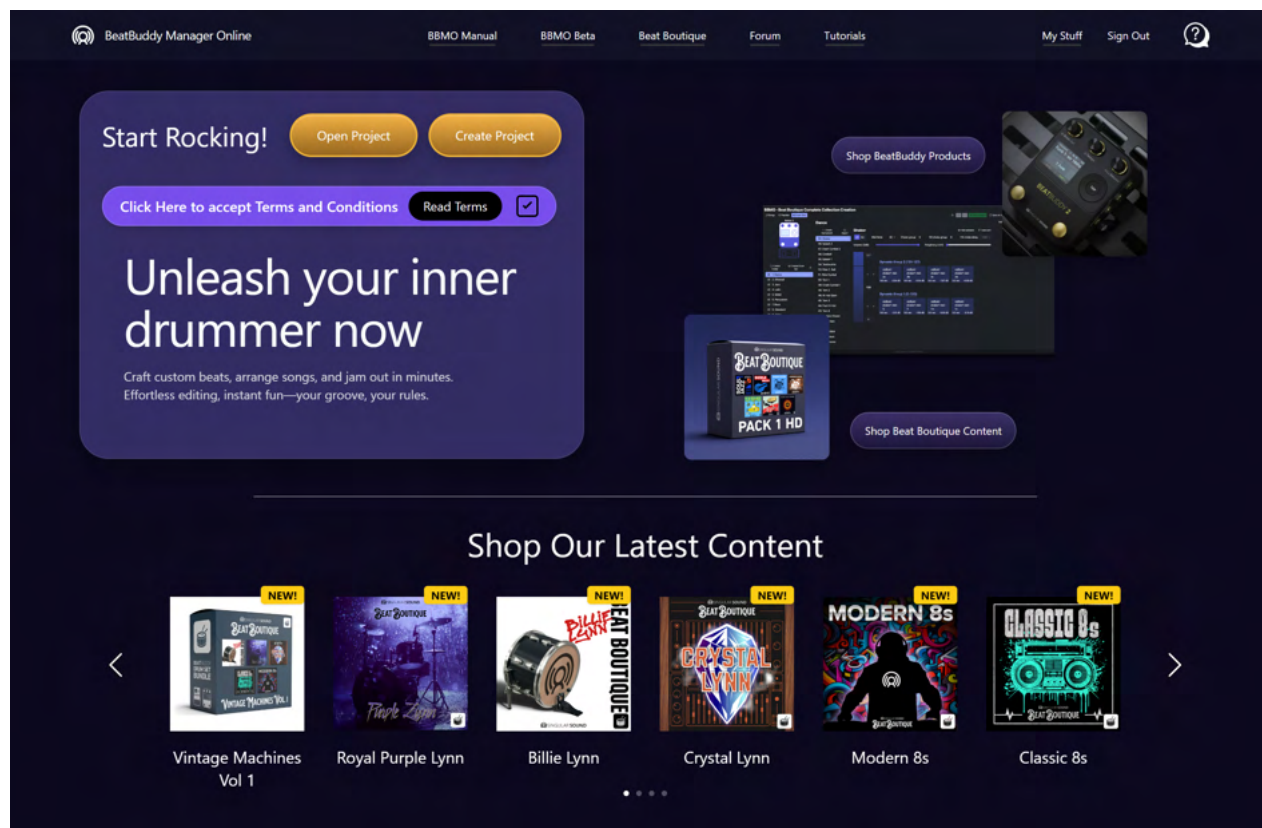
BeatBuddy Manager Online

BBMO Manual
BBMO Beta
Beat Boutique
Forum
Tutorials

My Stuff
Sign Out

Start Rocking!
Open Project
Create Project

Click Here to accept Terms and Conditions
Read Terms

Unleash your inner drummer now

Craft custom beats, arrange songs, and jam out in minutes. Effortless editing, instant fun—your groove, your rules.

Shop BeatBuddy Products

BEAT BOUTIQUE
PACK 1 HD

Shop Beat Boutique Content

Shop Our Latest Content

NEW!
BEAT BOUTIQUE
VINTAGE MACHINES VOL I
Vintage Machines Vol 1

NEW!
BEAT BOUTIQUE
Purple Lynn
Royal Purple Lynn

NEW!
BILLIE LYNN
BEAT BOUTIQUE
Billie Lynn

NEW!
BEAT BOUTIQUE
CRYSTAL LYNN
Crystal Lynn

NEW!
MODERN 8s
BEAT BOUTIQUE
Modern 8s

NEW!
CLASSIC 8s
BEAT BOUTIQUE
Classic 8s